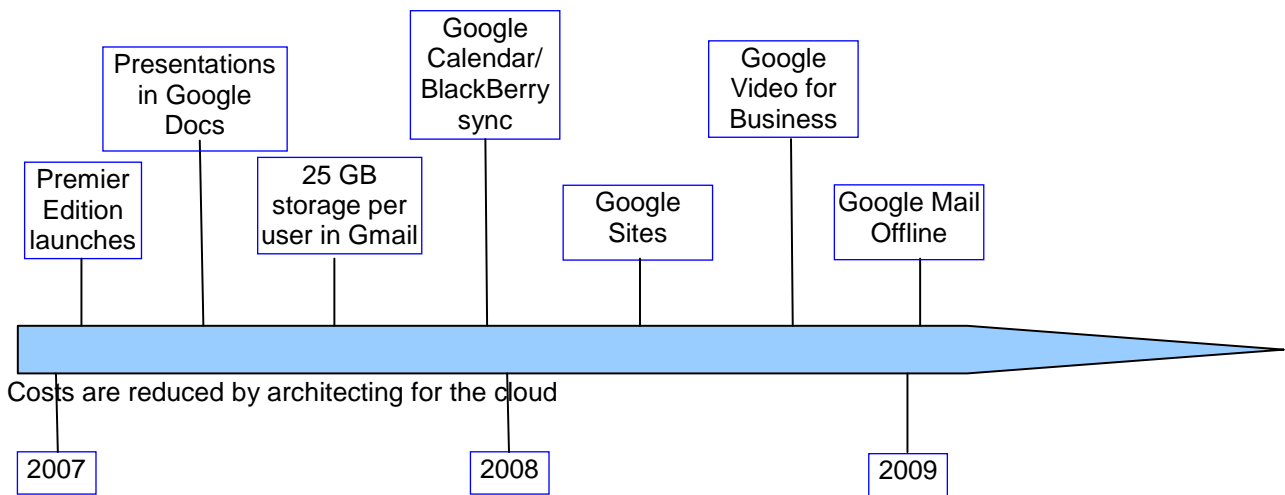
Premier Edition launches

Presentations in Google Docs

25 GB storage per user in Gmail

Google Calendar/ BlackBerry sync

Google Sites

Google Video for Business

Google Mail Offline

Costs are reduced by architecting for the cloud

2007

2008

2009